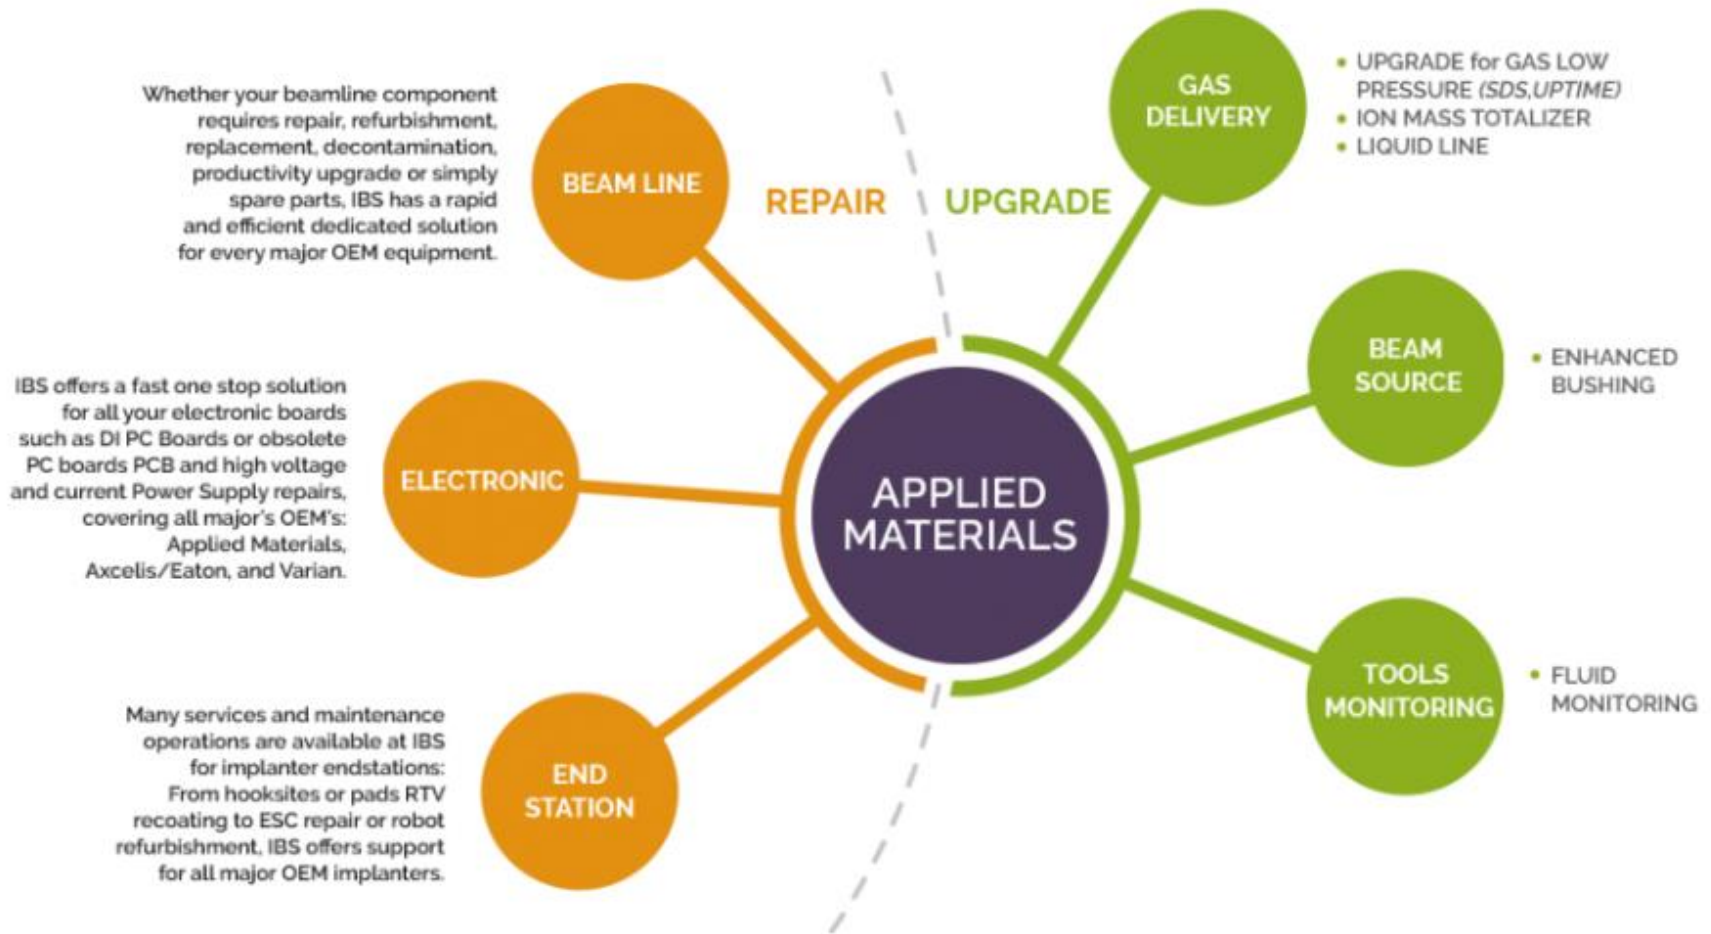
Whether your beamline component requires repair, refurbishment, replacement, decontamination, productivity upgrade or simply spare parts, IBS has a rapid and efficient dedicated solution for every major OEM equipment.

BEAM LINE

REPAIR

UPGRADE

GAS DELIVERY

• UPGRADE for GAS LOW PRESSURE *(SDS,UPTIME)*
• ION MASS TOTALIZER
• LIQUID LINE

IBS offers a fast one stop solution for all your electronic boards such as DI PC Boards or obsolete PC boards PCB and high voltage and current Power Supply repairs, covering all major's OEM's: Applied Materials, Axcelis/Eaton, and Varian.

ELECTRONIC

APPLIED MATERIALS

BEAM SOURCE

• ENHANCED BUSHING

TOOLS MONITORING

• FLUID MONITORING

Many services and maintenance operations are available at IBS for implanter endstations: From hooksites or pads RTV recoating to ESC repair or robot refurbishment, IBS offers support for all major OEM implanters.

END STATION